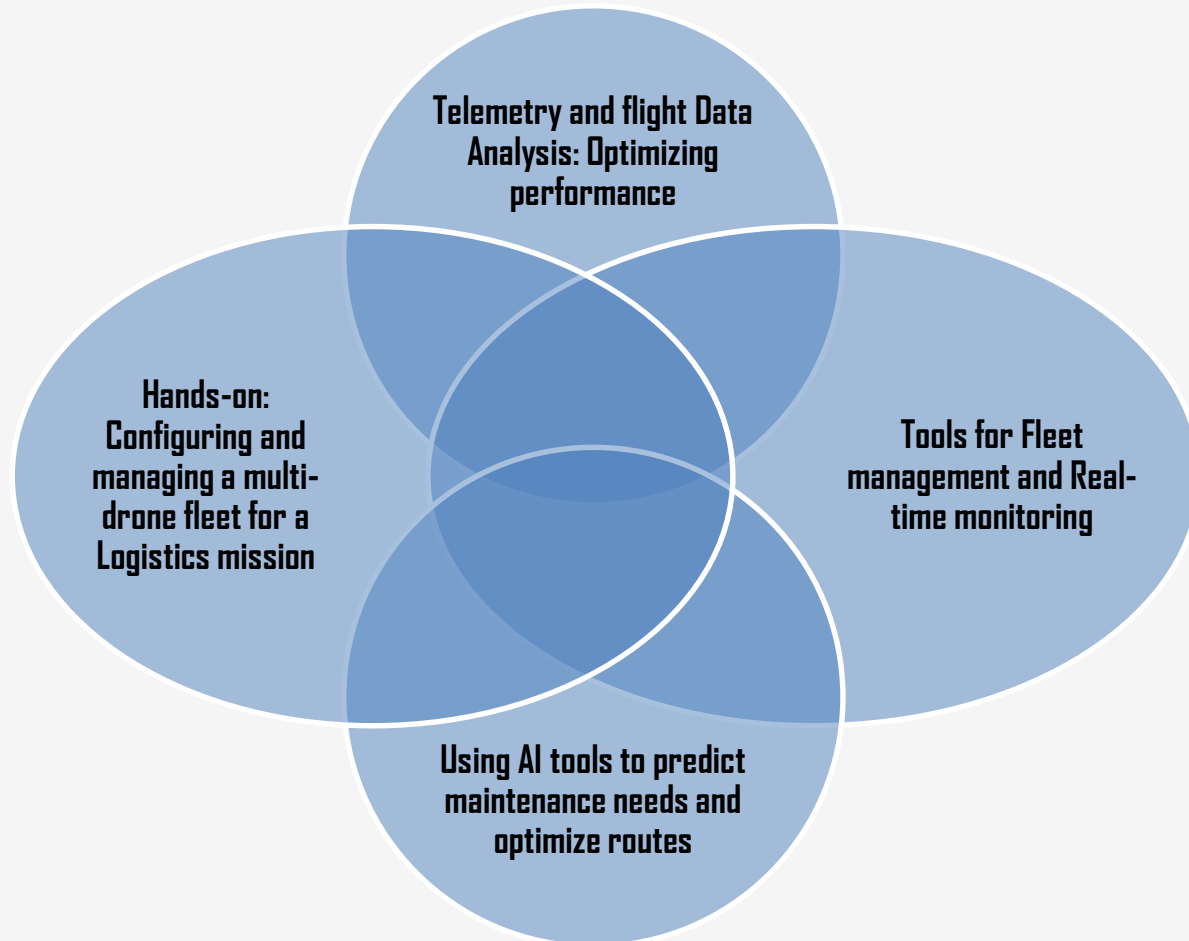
Telemetry and flight Data Analysis: Optimizing performance

Hands-on: Configuring and managing a multi-drone fleet for a Logistics mission

Tools for Fleet management and Real-time monitoring

Using AI tools to predict maintenance needs and optimize routes